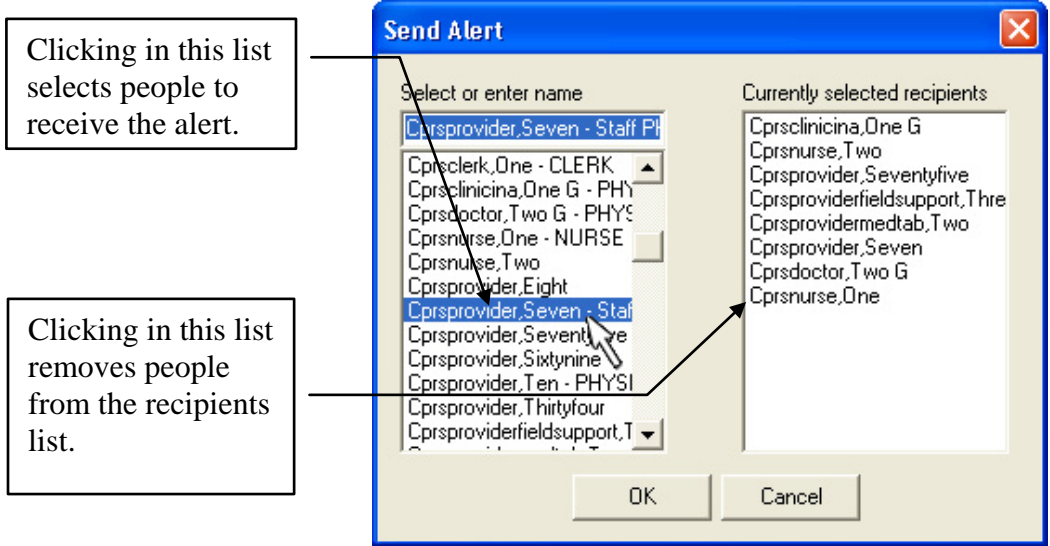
Clicking in this list selects people to receive the alert.

Clicking in this list removes people from the recipients list.

Send Alert

Select or enter name

Cprsprovider,Seven - Staff Ph

Cprsclerk,One - CLERK
Cprsclinicina,One G - PHY
Cprsdoctor,Two G - PHYS
Cprsnurse,One - NURSE
Cprsnurse,Two
Cprsprovider,Eight
Cprsprovider,Seven - Staf
Cprsprovider,Seventyfive
Cprsprovider,Sixtynine
Cprsprovider,Ten - PHYSI
Cprsprovider,Thirtyfour
Cprsproviderfieldsupport,T

Currently selected recipients

Cprsclinicina,One G
Cprsnurse,Two
Cprsprovider,Seventyfive
Cprsproviderfieldsupport,Thre
Cprsprovidermedtab,Two
Cprsprovider,Seven
Cprsdoctor,Two G
Cprsnurse,One

OK

Cancel